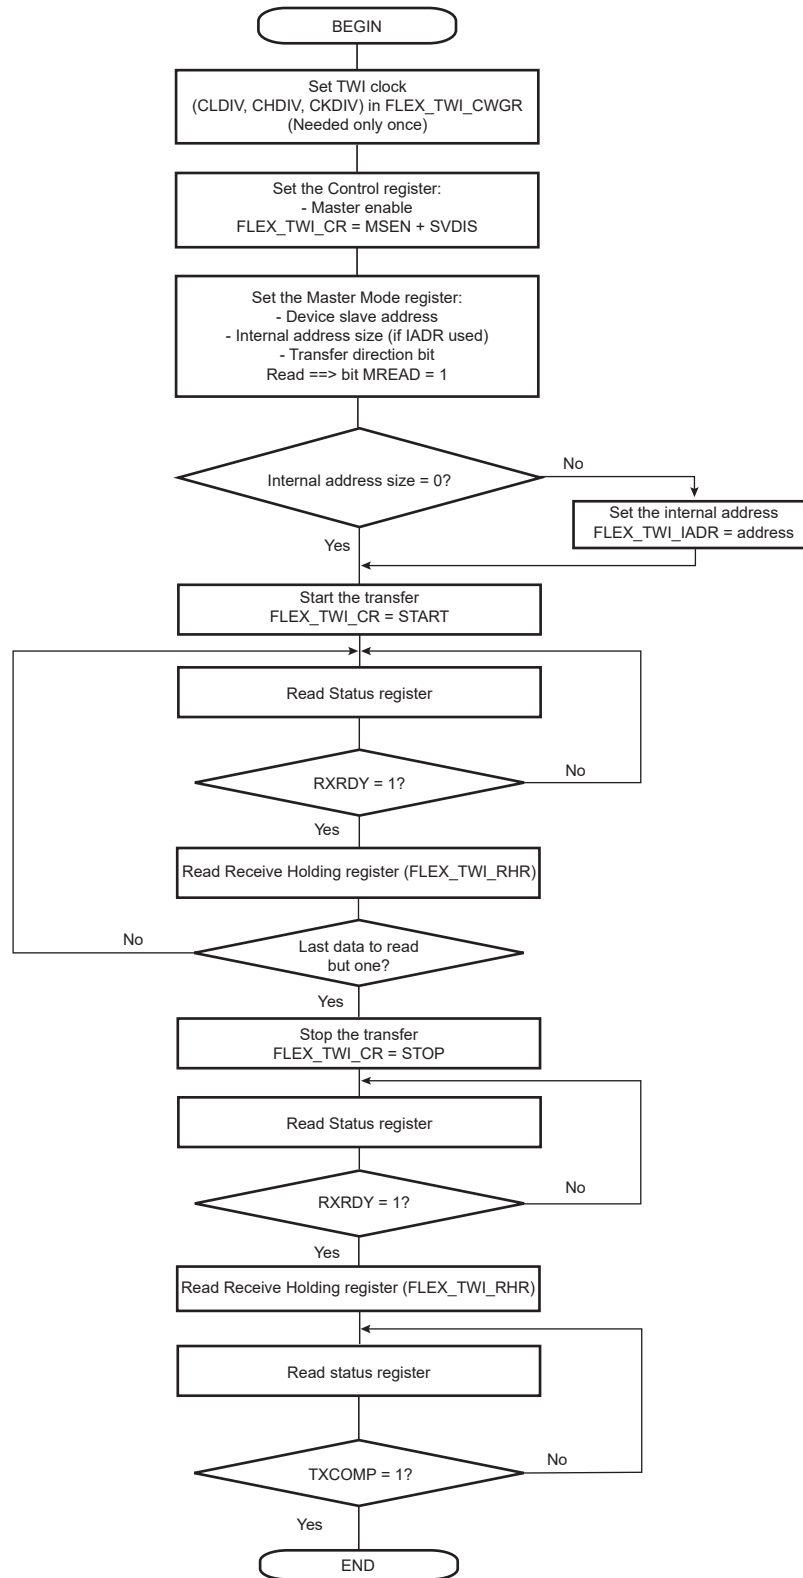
BEGIN

Set TWI clock
(CLDIV, CHDIV, CKDIV) in FLEX_TWI_CWGR
(Needed only once)

Set the Control register:
- Master enable
FLEX_TWI_CR = MSEN + SVDIS

Set the Master Mode register:
- Device slave address
- Internal address size (if IADR used)
- Transfer direction bit
Read ==> bit MREAD = 1

Internal address size = 0?

No

Set the internal address
FLEX_TWI_IADR = address

Yes

Start the transfer
FLEX_TWI_CR = START

Read Status register

RXRDY = 1?

No

Yes

Read Receive Holding register (FLEX_TWI_RHR)

No

Last data to read
but one?

Yes

Stop the transfer
FLEX_TWI_CR = STOP

Read Status register

RXRDY = 1?

No

Yes

Read Receive Holding register (FLEX_TWI_RHR)

Read status register

TXCOMP = 1?

No

Yes

END